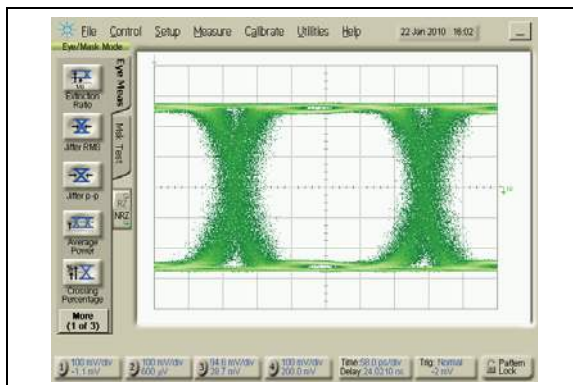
File Control Setup Measure Calibrate Utilities Help 22 Jan 2010 16:02

Eye/Mask Mode

Extinction Ratio

Jitter RMS

Jitter p-p

Average Power

Crossing Percentage

More (1 of 3)

Eye Meas

Msk Test

RZ

NRZ

1 100 mV/div -1.1 mV

2 100 mV/div 600 μV

3 94.6 mV/div 29.7 mV

4 100 mV/div 200.0 mV

Time 58.0 ps/div Delay 24.0210 ns

Trig: Normal -2 mV

Pattern Lock